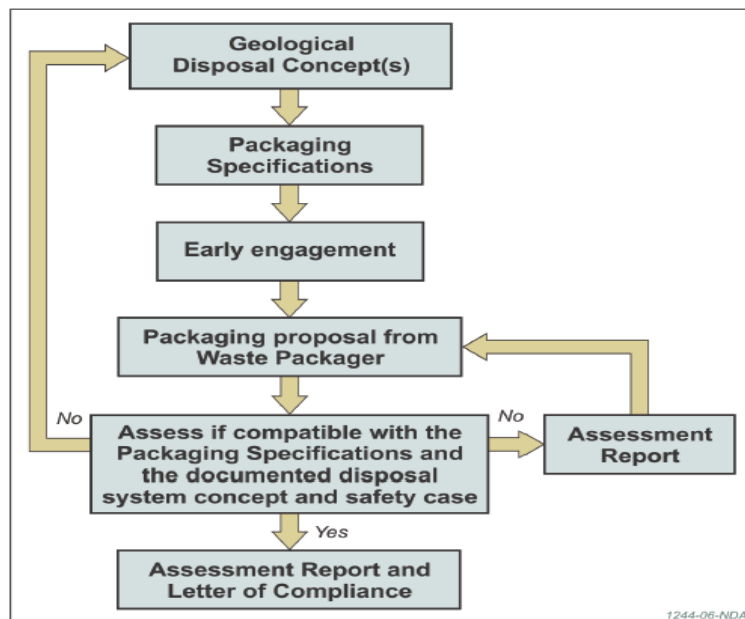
Geological Disposal Concept(s)

Packaging Specifications

Early engagement

Packaging proposal from Waste Packager

No

Assess if compatible with the Packaging Specifications and the documented disposal system concept and safety case

No

Assessment Report

Yes

Assessment Report and Letter of Compliance

1244-06-NDA